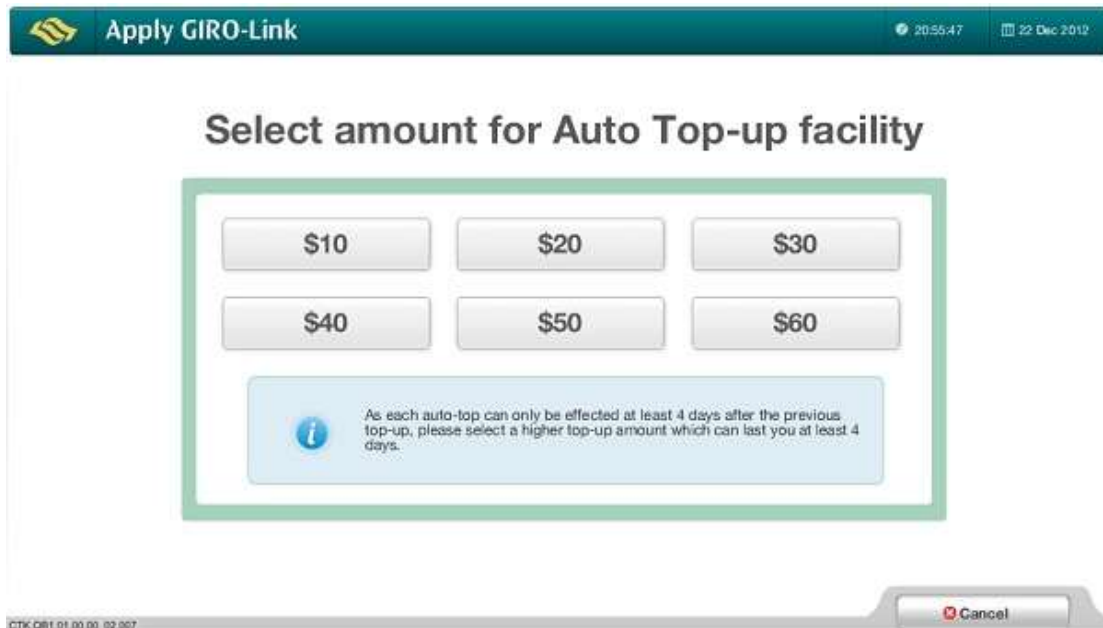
Apply GIRO-Link

20:55:47

22 Dec 2012

Select amount for Auto Top-up facility

$10

$20

$30

$40

$50

$60

As each auto-top can only be effected at least 4 days after the previous top-up, please select a higher top-up amount which can last you at least 4 days.

CTK.QB1.01.00.00_02.007

Cancel